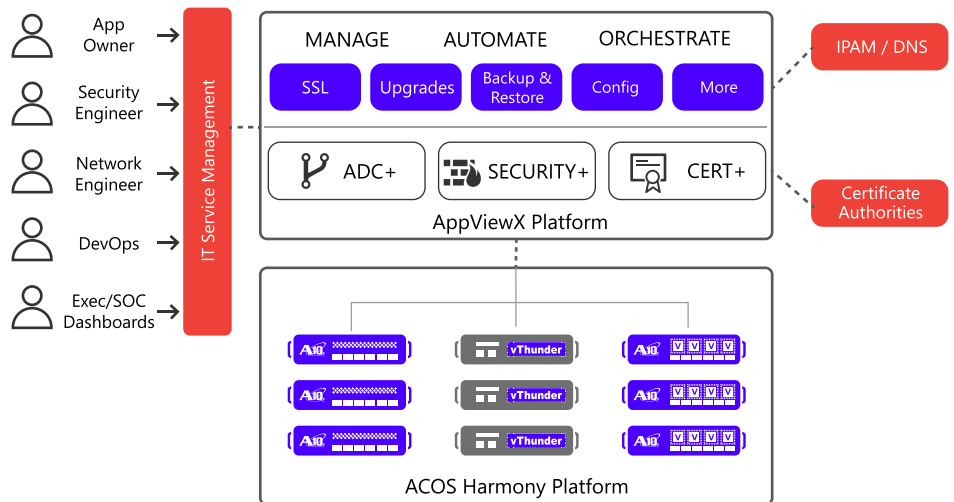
App Owner

Security Engineer

Network Engineer

DevOps

Exec/SOC Dashboards

IT Service Management

MANAGE AUTOMATE ORCHESTRATE

SSL

Upgrades

Backup & Restore

Config

More

IPAM / DNS

ADC+

SECURITY+

CERT+

Certificate Authorities

AppViewX Platform

A10

vThunder

A10

V V V V

A10

vThunder

A10

V V V V

A10

vThunder

A10

V V V V

ACOS Harmony Platform